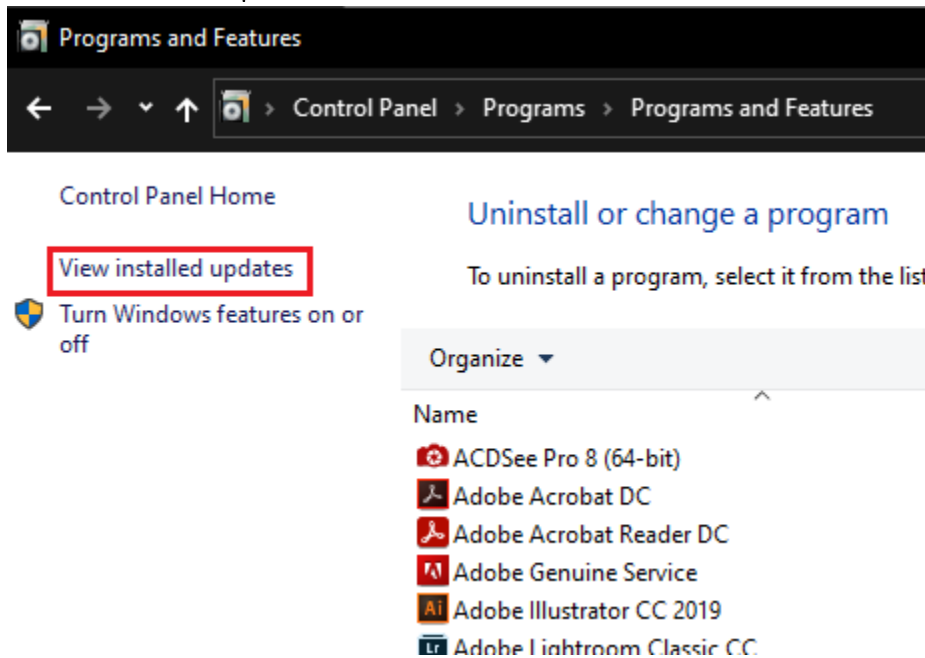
Programs and Features

Control Panel › Programs › Programs and Features

Control Panel Home

View installed updates

Turn Windows features on or off

Uninstall or change a program

To uninstall a program, select it from the lis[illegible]

Organize ▾

Name

ACDSee Pro 8 (64-bit)

Adobe Acrobat DC

Adobe Acrobat Reader DC

Adobe Genuine Service

Adobe Illustrator CC 2019

Adobe Lightroom Classic CC